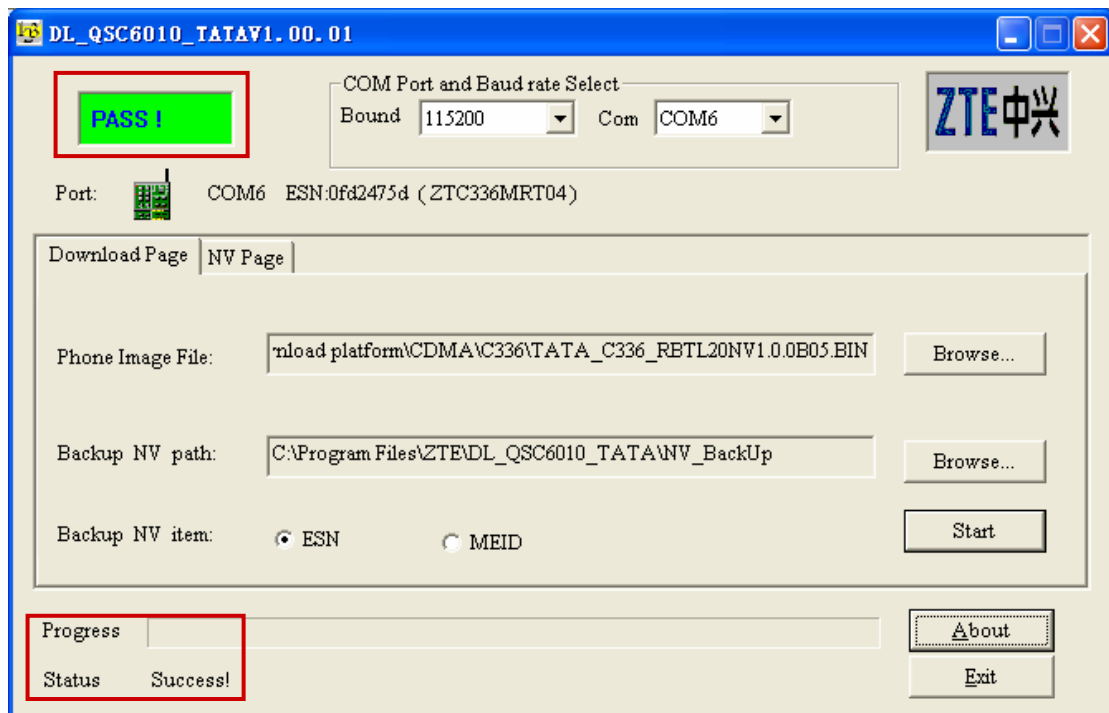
DL_QSC6010_TATAV1.00.01

PASS !

COM Port and Baud rate Select
Bound 115200
Com COM6

ZTE中兴

Port: COM6 ESN:0fd2475d ( ZTC336MRT04)

Download Page
NV Page

Phone Image File: 'nload platform\CDMA\C336\TATA_C336_RBTL20NV1.0.0B05.BIN
Browse...

Backup NV path: C:\Program Files\ZTE\DL_QSC6010_TATA\NV_BackUp
Browse...

Backup NV item: ESN MEID
Start

Progress
Status Success!

About
Exit